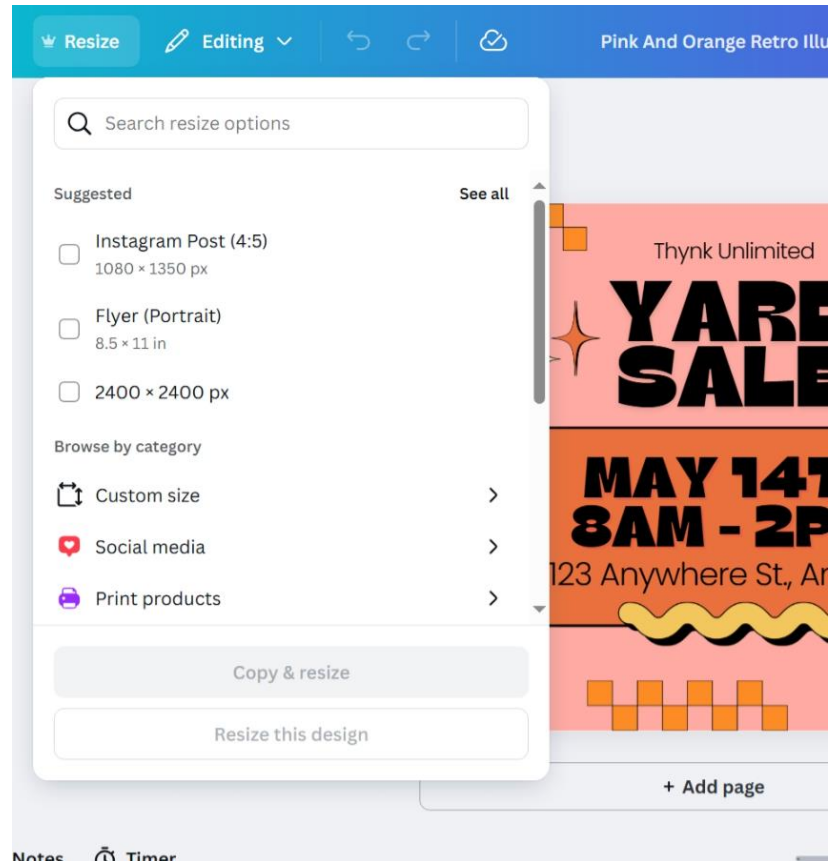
Resize Editing Pink And Orange Retro Illu

Search resize options

Suggested See all

Instagram Post (4:5)
1080 × 1350 px

Flyer (Portrait)
8.5 × 11 in

2400 × 2400 px

Browse by category

Custom size

Social media

Print products

Copy & resize

Resize this design

Thynk Unlimited

YARD
SALE

MAY 14T
8AM - 2P
123 Anywhere St., An

+ Add page

Notes Timer